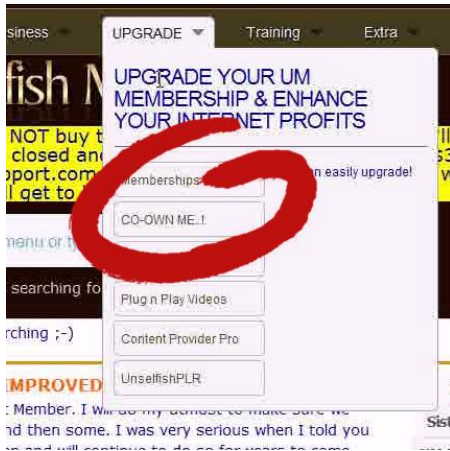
siness UPGRADE Training Extra

fish M

NOT buy t
closed an
port.com
l get to

menu or t

searching fo

rching ;-)

IMPROVED

Member. I wi do my utmost to make sure we
nd then some. I was very serious when I told you

UPGRADE YOUR UM MEMBERSHIP & ENHANCE YOUR INTERNET PROFITS

Memberships

n easily upgrade!

CO-OWN ME..!

Plug n Play Videos

Content Provider Pro

UnselfishPLR

Sist